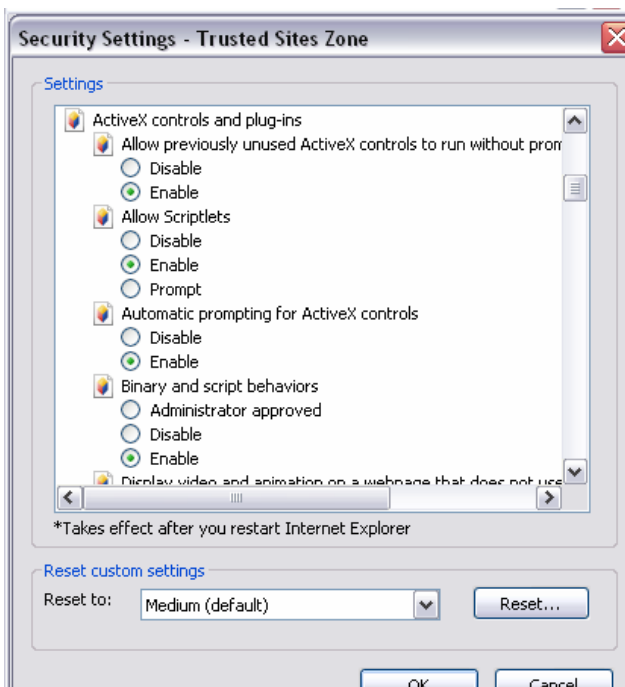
Security Settings - Trusted Sites Zone

Settings

ActiveX controls and plug-ins
Allow previously unused ActiveX controls to run without prom
Disable
Enable
Allow Scriptlets
Disable
Enable
Prompt
Automatic prompting for ActiveX controls
Disable
Enable
Binary and script behaviors
Administrator approved
Disable
Enable
Display video and animation on a webpage that does not use

*Takes effect after you restart Internet Explorer

Reset custom settings
Reset to: Medium (default)
Reset...

OK
Cancel